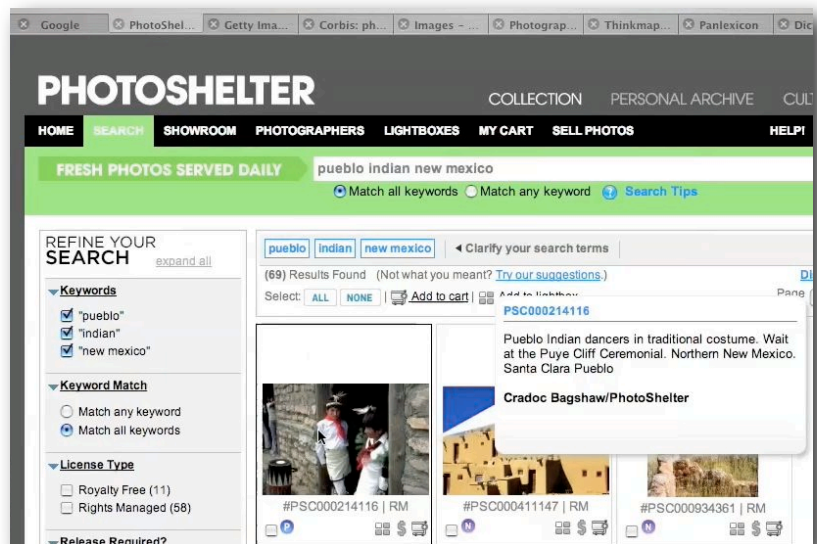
Google | PhotoShel... | Getty Ima... | Corbis: ph... | Images – ... | Photograp... | Thinkmap... | Panlexicon | Dic

PHOTOSHELTER

COLLECTION PERSONAL ARCHIVE CUL

HOME SEARCH SHOWROOM PHOTOGRAPHERS LIGHTBOXES MY CART SELL PHOTOS HELP!

FRESH PHOTOS SERVED DAILY pueblo indian new mexico

Match all keywords Match any keyword Search Tips

REFINE YOUR SEARCH expand all

Keywords
"pueblo"
"indian"
"new mexico"

Keyword Match
Match any keyword
Match all keywords

License Type
Royalty Free (11)
Rights Managed (58)

Release Required?

pueblo indian new mexico ◂ Clarify your search terms

(69) Results Found (Not what you meant? Try our suggestions.)

Select: ALL NONE | Add to cart | Add to lightbox

Page

PSC000214116

Pueblo Indian dancers in traditional costume. Wait at the Puye Cliff Ceremonial. Northern New Mexico. Santa Clara Pueblo

Cradoc Bagshaw/PhotoShelter

#PSC000214116 | RM

#PSC000411147 | RM

#PSC000934361 | RM